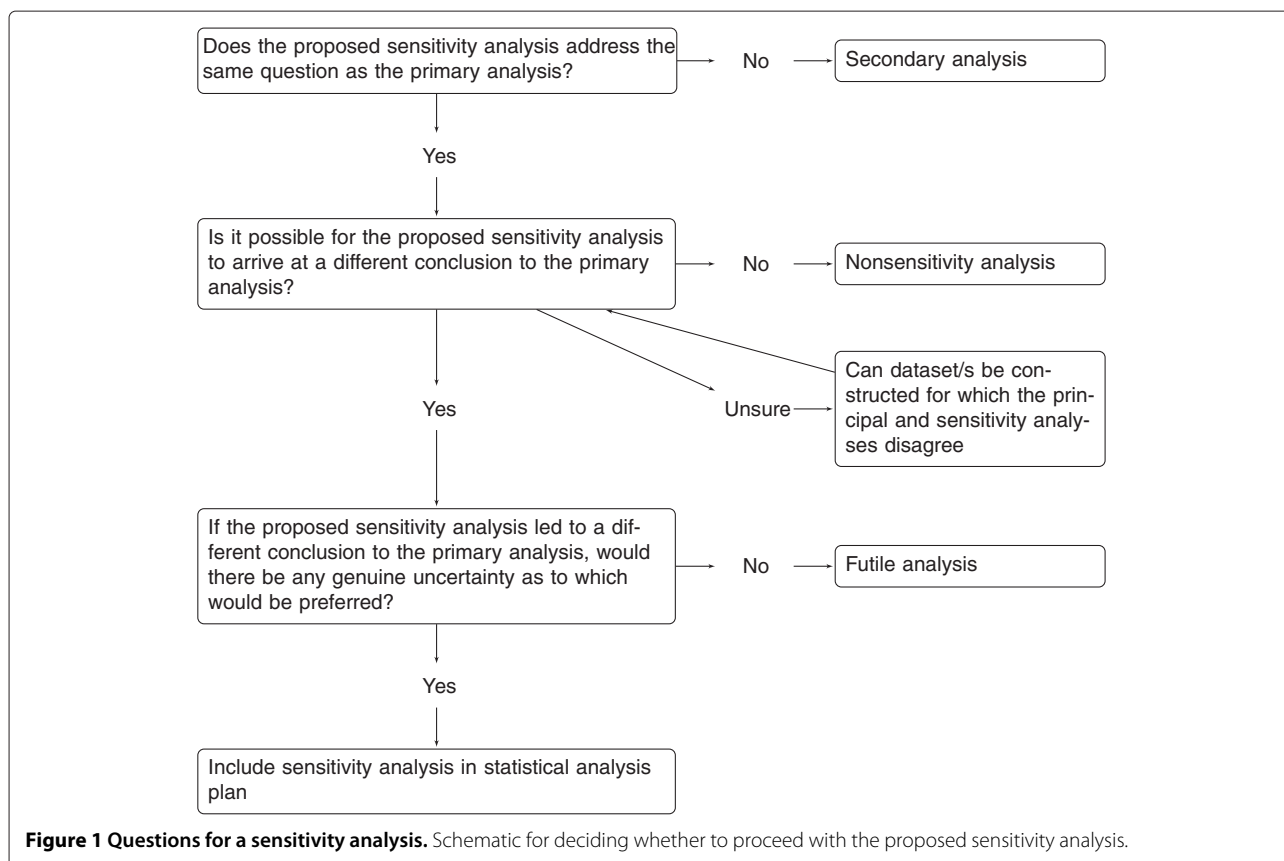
Does the proposed sensitivity analysis address the same question as the primary analysis?

No

Secondary analysis

Yes

Is it possible for the proposed sensitivity analysis to arrive at a different conclusion to the primary analysis?

No

Nonsensitivity analysis

Can dataset/s be constructed for which the principal and sensitivity analyses disagree

Yes

Unsure

If the proposed sensitivity analysis led to a different conclusion to the primary analysis, would there be any genuine uncertainty as to which would be preferred?

No

Futile analysis

Yes

Include sensitivity analysis in statistical analysis plan

**Figure 1 Questions for a sensitivity analysis.** Schematic for deciding whether to proceed with the proposed sensitivity analysis.